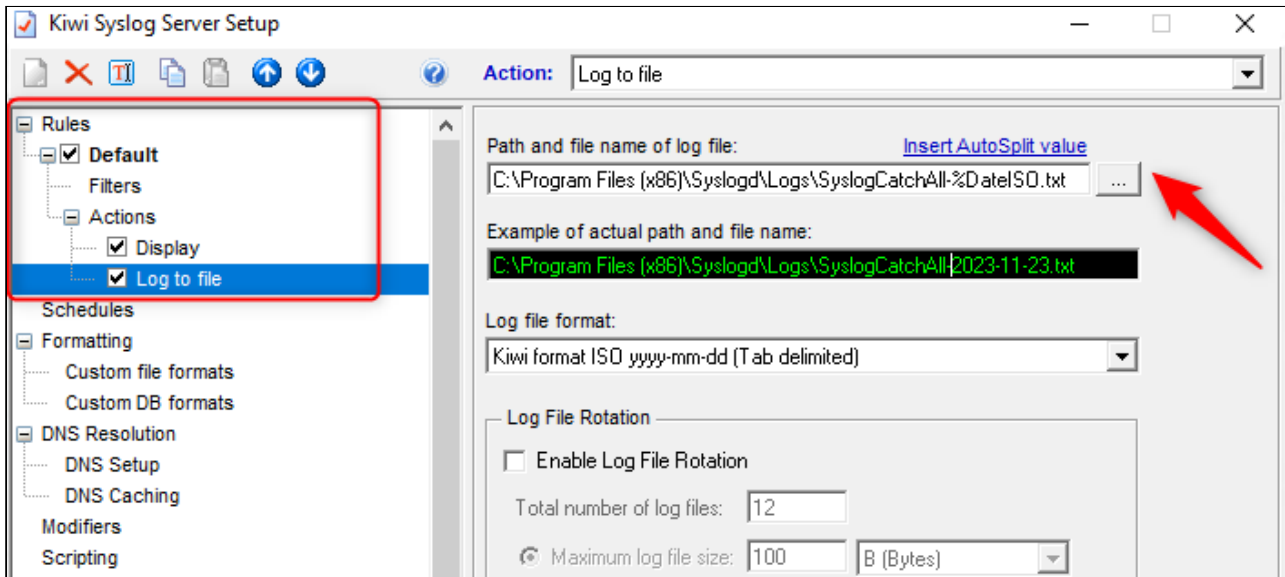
Kiwi Syslog Server Setup

Action: Log to file

Rules
Default
Filters
Actions
Display
Log to file
Schedules
Formatting
Custom file formats
Custom DB formats
DNS Resolution
DNS Setup
DNS Caching
Modifiers
Scripting

Path and file name of log file:
Insert AutoSplit value
C:\Program Files (x86)\Syslogd\Logs\SyslogCatchAll-%DateISO.txt
...
Example of actual path and file name:
C:\Program Files (x86)\Syslogd\Logs\SyslogCatchAll-2023-11-23.txt
Log file format:
Kiwi format ISO yyyy-mm-dd (Tab delimited)
Log File Rotation
Enable Log File Rotation
Total number of log files: 12
Maximum log file size: 100 B (Bytes)